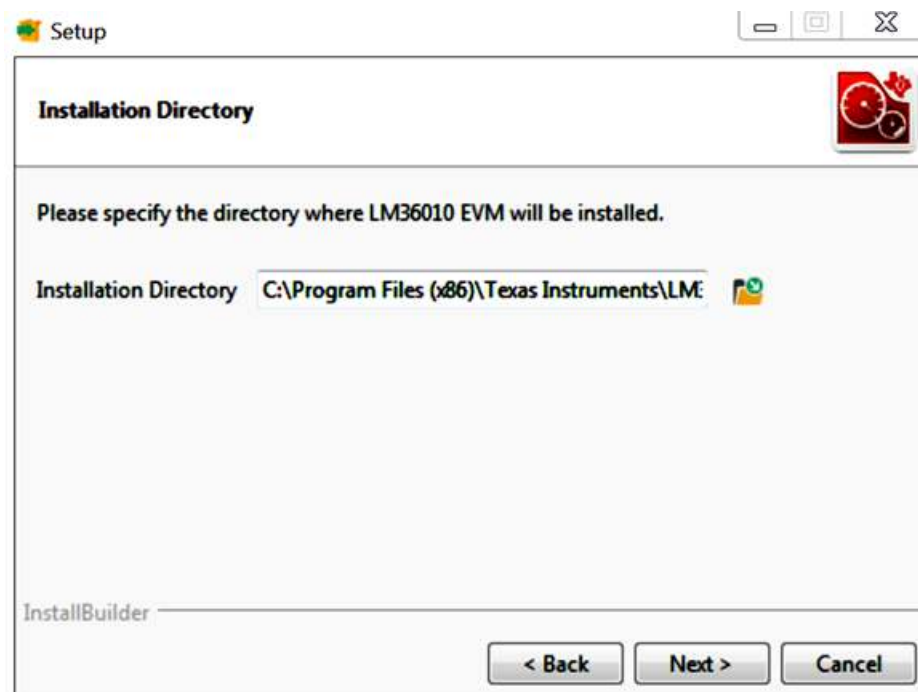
Setup

Installation Directory

Please specify the directory where LM36010 EVM will be installed.

Installation Directory C:\Program Files (x86)\Texas Instruments\LM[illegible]

InstallBuilder

< Back Next > Cancel